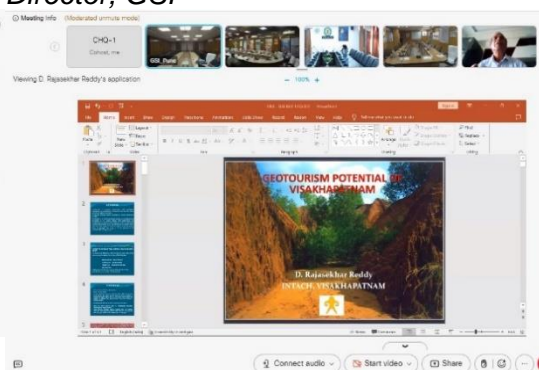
Director, GSI

Meeting Info (Moderated unmute mode)

CHQ-1

Colloid, me

GSI_Pune

Viewing D. Rajasekhar Reddy's application

100%

GEOTOURISM POTENTIAL OF VISAKHAPATNAM

D. Rajasekhar Reddy
INTACH, VISAKHAPATNAM

Connect audio

Start video

Share